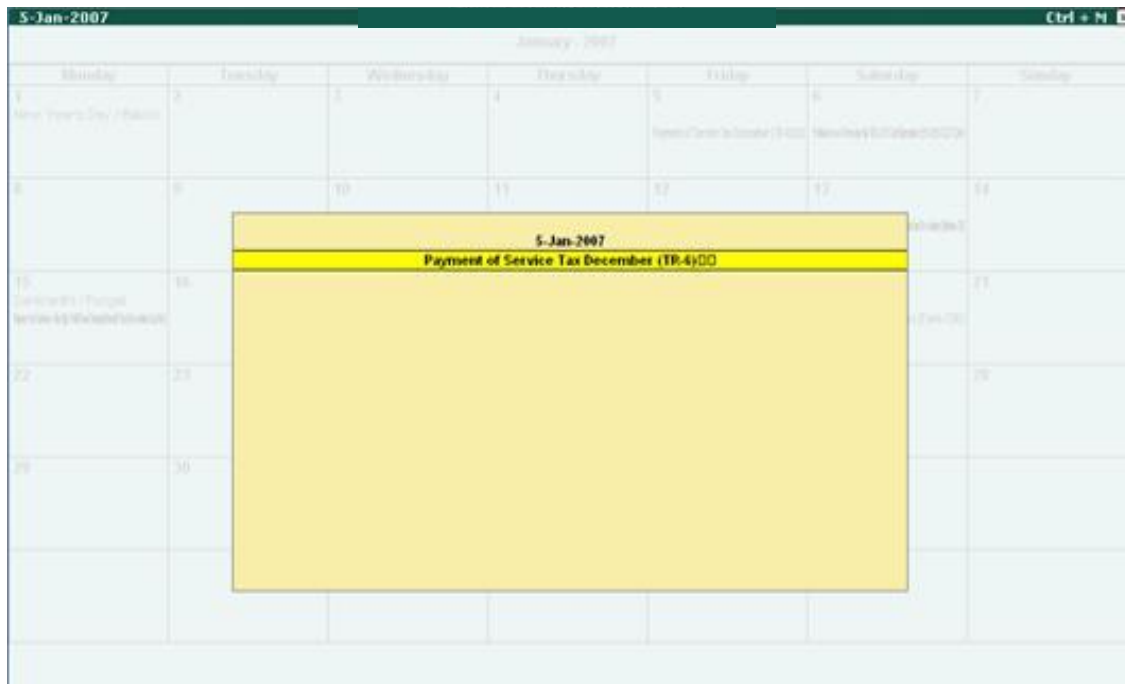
5-Jan-2007

Ctrl + N

January - 2007

| Monday | Tuesday | Wednesday | Thursday | Friday | Saturday | Sunday |
|---|---|---|---|---|---|---|
| 1 New Year's Day / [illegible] | 2 | 3 | 4 | 5 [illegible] | 6 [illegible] | 7 |
| 8 | 9 | 10 | 11 | 12 | 13 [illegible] | 14 |
| 15 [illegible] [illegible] | 16 | | | | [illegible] | 21 |
| 22 | 23 | | | | | 28 |
| 29 | 30 | | | | | |

5-Jan-2007

Payment of Service Tax December (TR-6)□□